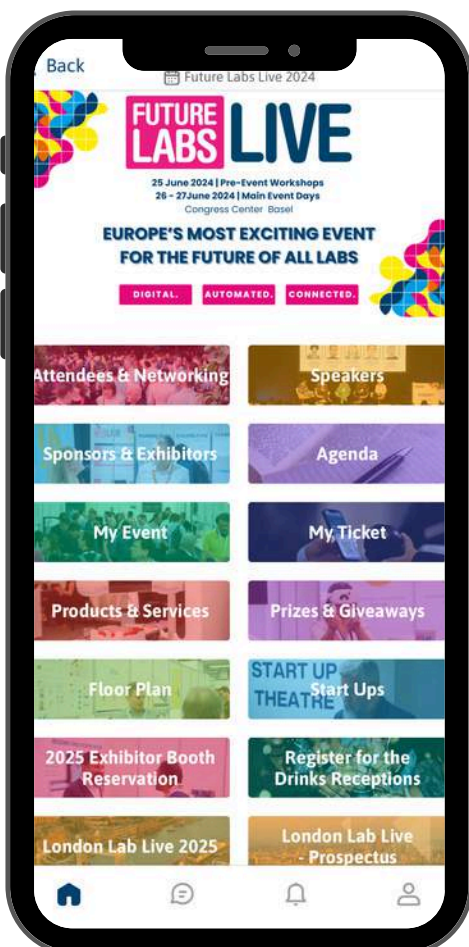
Back

Future Labs Live 2024

FUTURE LABS LIVE

25 June 2024 | Pre-Event Workshops
26 - 27June 2024 | Main Event Days
Congress Center Basel

EUROPE'S MOST EXCITING EVENT FOR THE FUTURE OF ALL LABS

DIGITAL. AUTOMATED. CONNECTED.

Attendees & Networking

Speakers

Sponsors & Exhibitors

Agenda

My Event

My Ticket

Products & Services

Prizes & Giveaways

Floor Plan

START UP THEATRE

Start Ups

2025 Exhibitor Booth Reservation

Register for the Drinks Receptions

London Lab Live 2025

London Lab Live - Prospectus